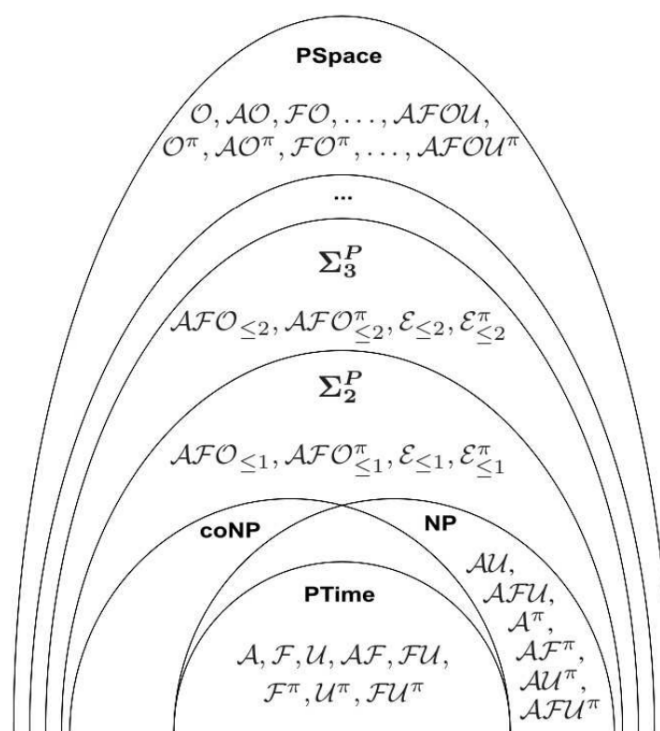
PSpace

$\mathcal{O}, \mathcal{AO}, \mathcal{FO}, \ldots, \mathcal{AFOU}$,
$\mathcal{O}^\pi, \mathcal{AO}^\pi, \mathcal{FO}^\pi, \ldots, \mathcal{AFOU}^\pi$

...

$\mathbf{\Sigma_3^P}$

$\mathcal{AFO}_{\leq 2}, \mathcal{AFO}^\pi_{\leq 2}, \mathcal{E}_{\leq 2}, \mathcal{E}^\pi_{\leq 2}$

$\mathbf{\Sigma_2^P}$

$\mathcal{AFO}_{\leq 1}, \mathcal{AFO}^\pi_{\leq 1}, \mathcal{E}_{\leq 1}, \mathcal{E}^\pi_{\leq 1}$

coNP

NP

$\mathcal{AU}$,
$\mathcal{AFU}$,
$\mathcal{A}^\pi$,
$\mathcal{AF}^\pi$,
$\mathcal{AU}^\pi$,
$\mathcal{AFU}^\pi$

PTime

$\mathcal{A}, \mathcal{F}, \mathcal{U}, \mathcal{AF}, \mathcal{FU}$,
$\mathcal{F}^\pi, \mathcal{U}^\pi, \mathcal{FU}^\pi$